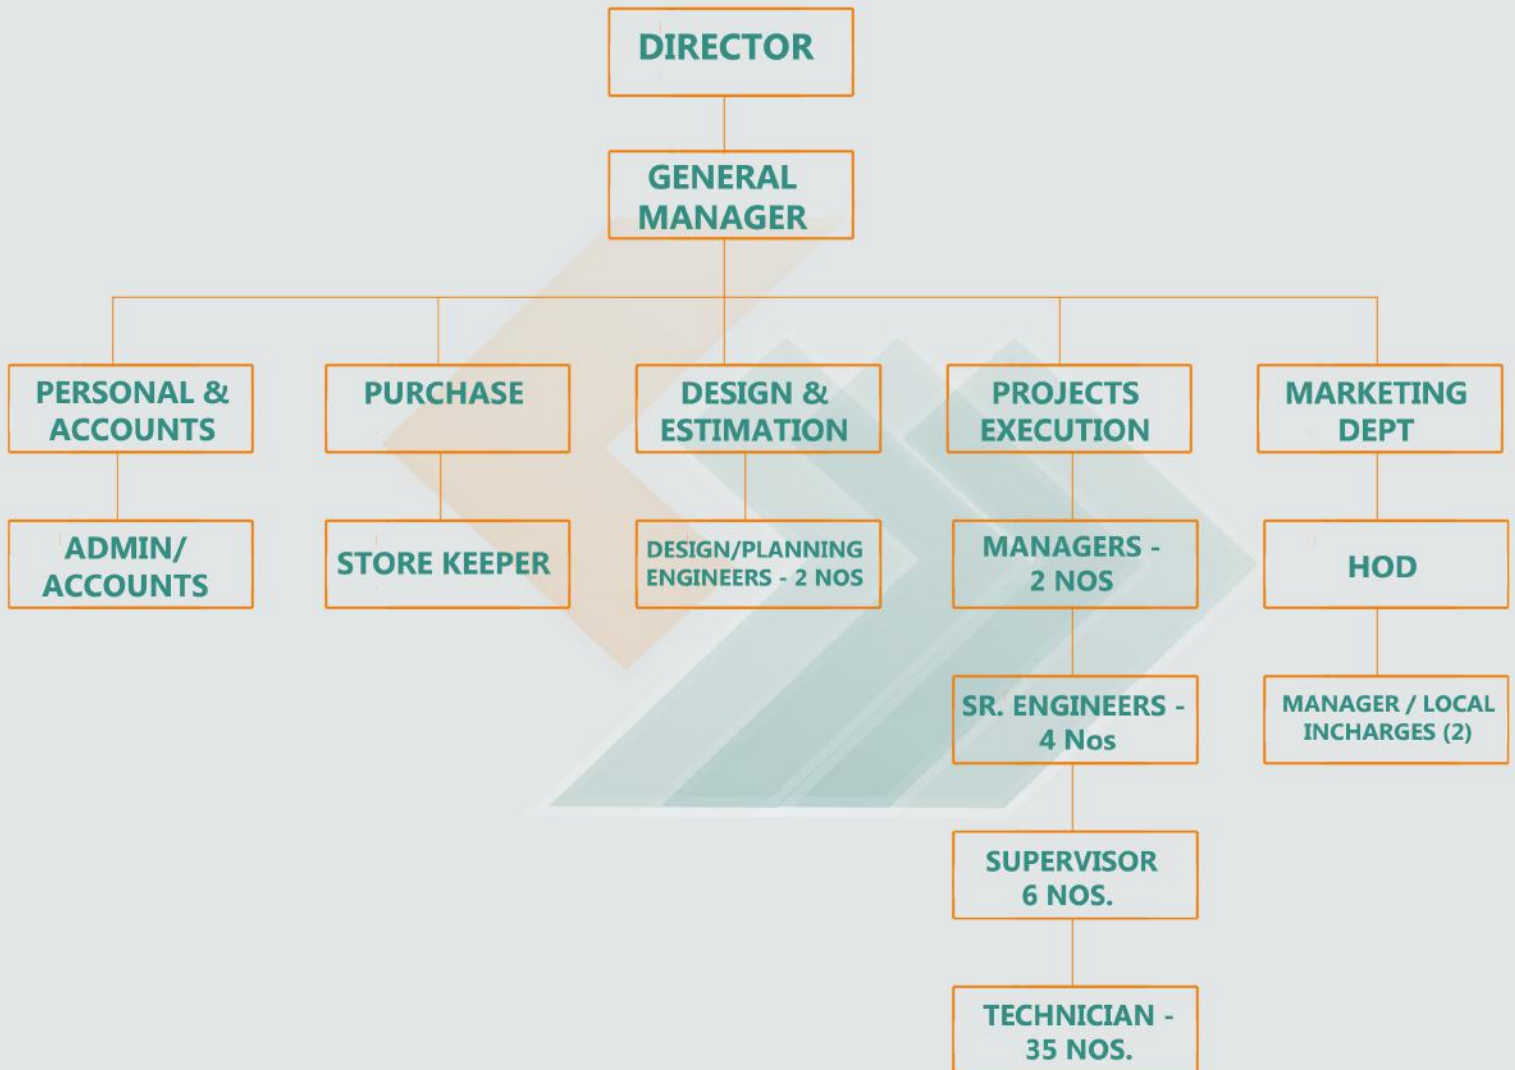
DIRECTOR

GENERAL MANAGER

PERSONAL & ACCOUNTS

ADMIN/ ACCOUNTS

PURCHASE

STORE KEEPER

DESIGN & ESTIMATION

DESIGN/PLANNING ENGINEERS - 2 NOS

PROJECTS EXECUTION

MANAGERS - 2 NOS

SR. ENGINEERS - 4 Nos

SUPERVISOR 6 NOS.

TECHNICIAN - 35 NOS.

MARKETING DEPT

HOD

MANAGER / LOCAL INCHARGES (2)